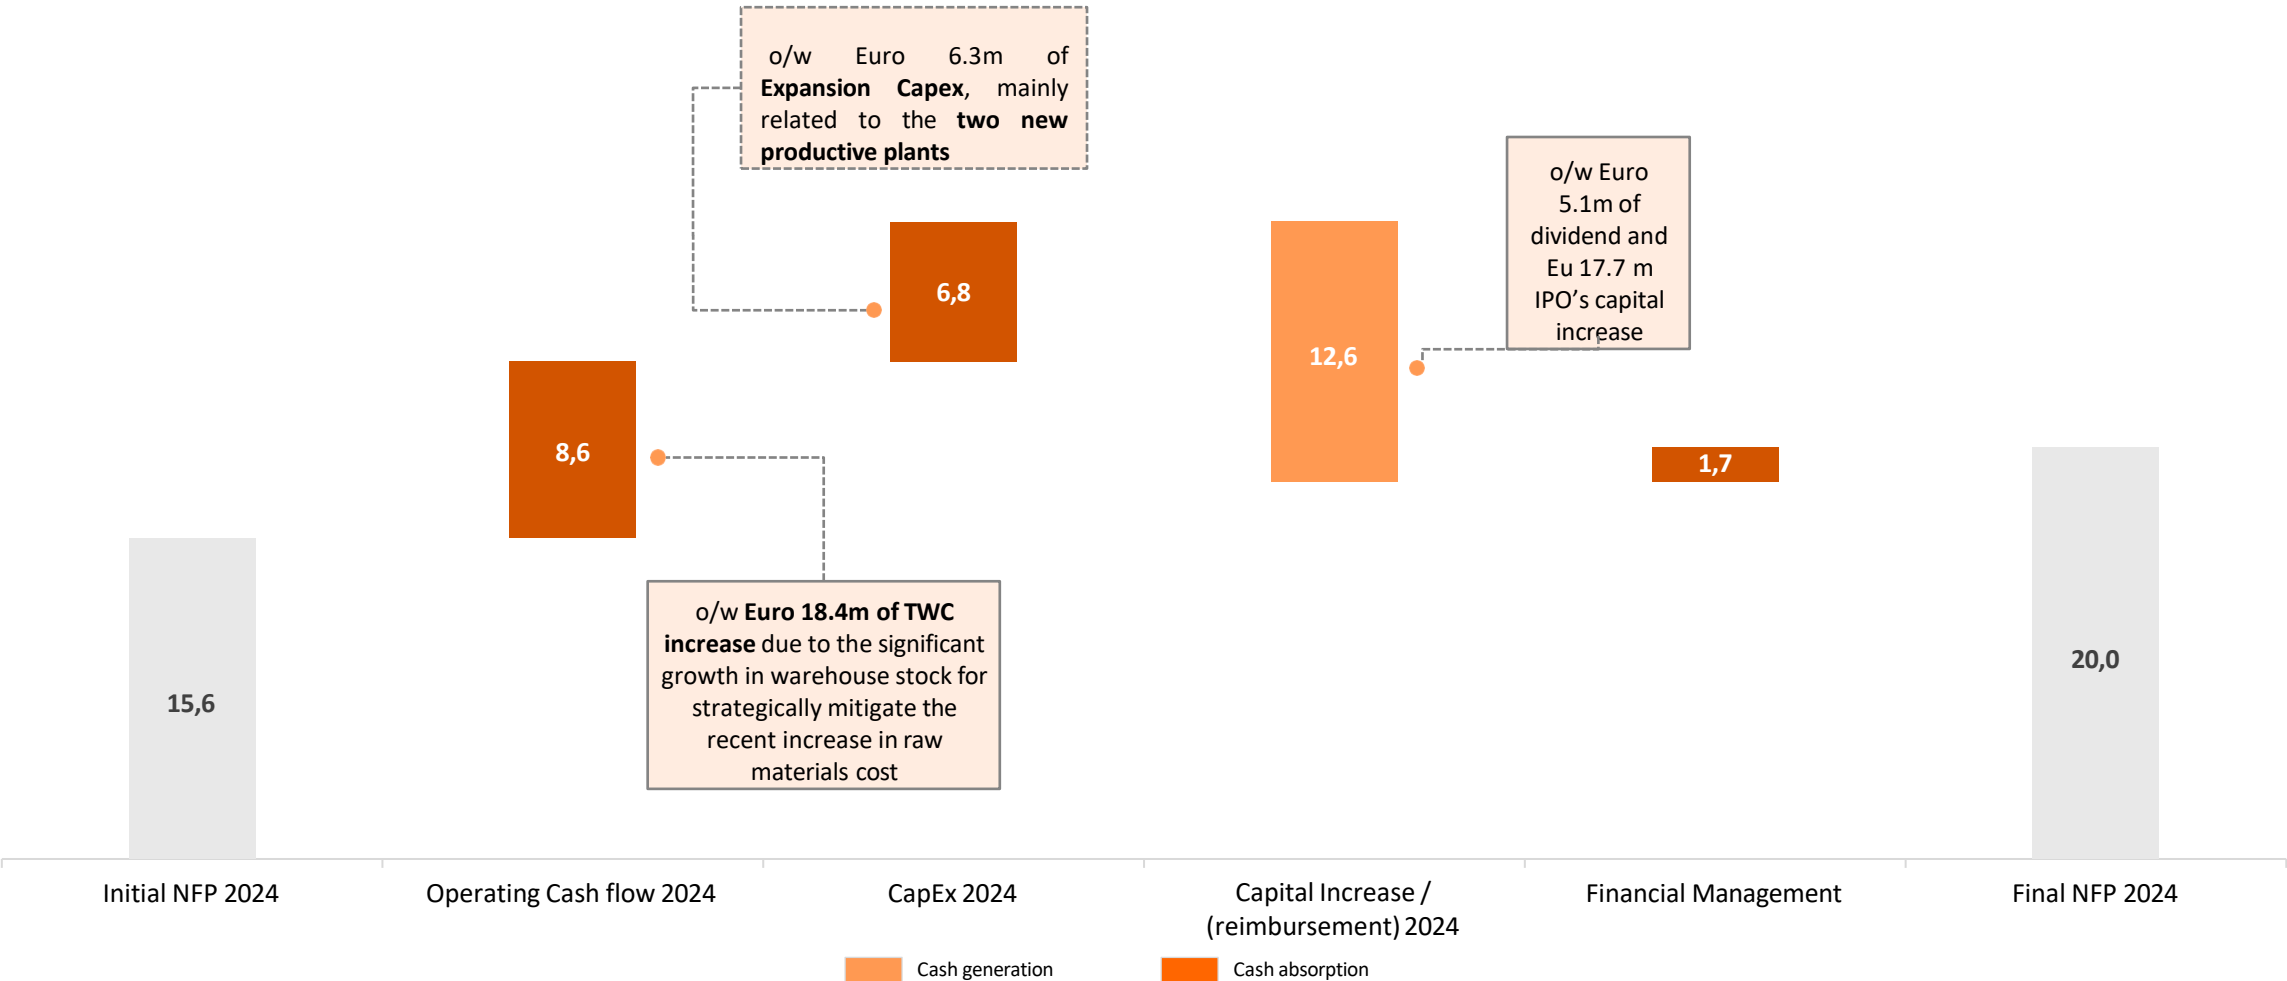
o/w Euro 6.3m of **Expansion Capex**, mainly related to the **two new productive plants**

o/w Euro 5.1m of dividend and Eu 17.7 m IPO's capital increase

6,8

12,6

8,6

1,7

o/w **Euro 18.4m of TWC increase** due to the significant growth in warehouse stock for strategically mitigate the recent increase in raw materials cost

15,6

20,0

Initial NFP 2024

Operating Cash flow 2024

CapEx 2024

Capital Increase / (reimbursement) 2024

Financial Management

Final NFP 2024

Cash generation

Cash absorption